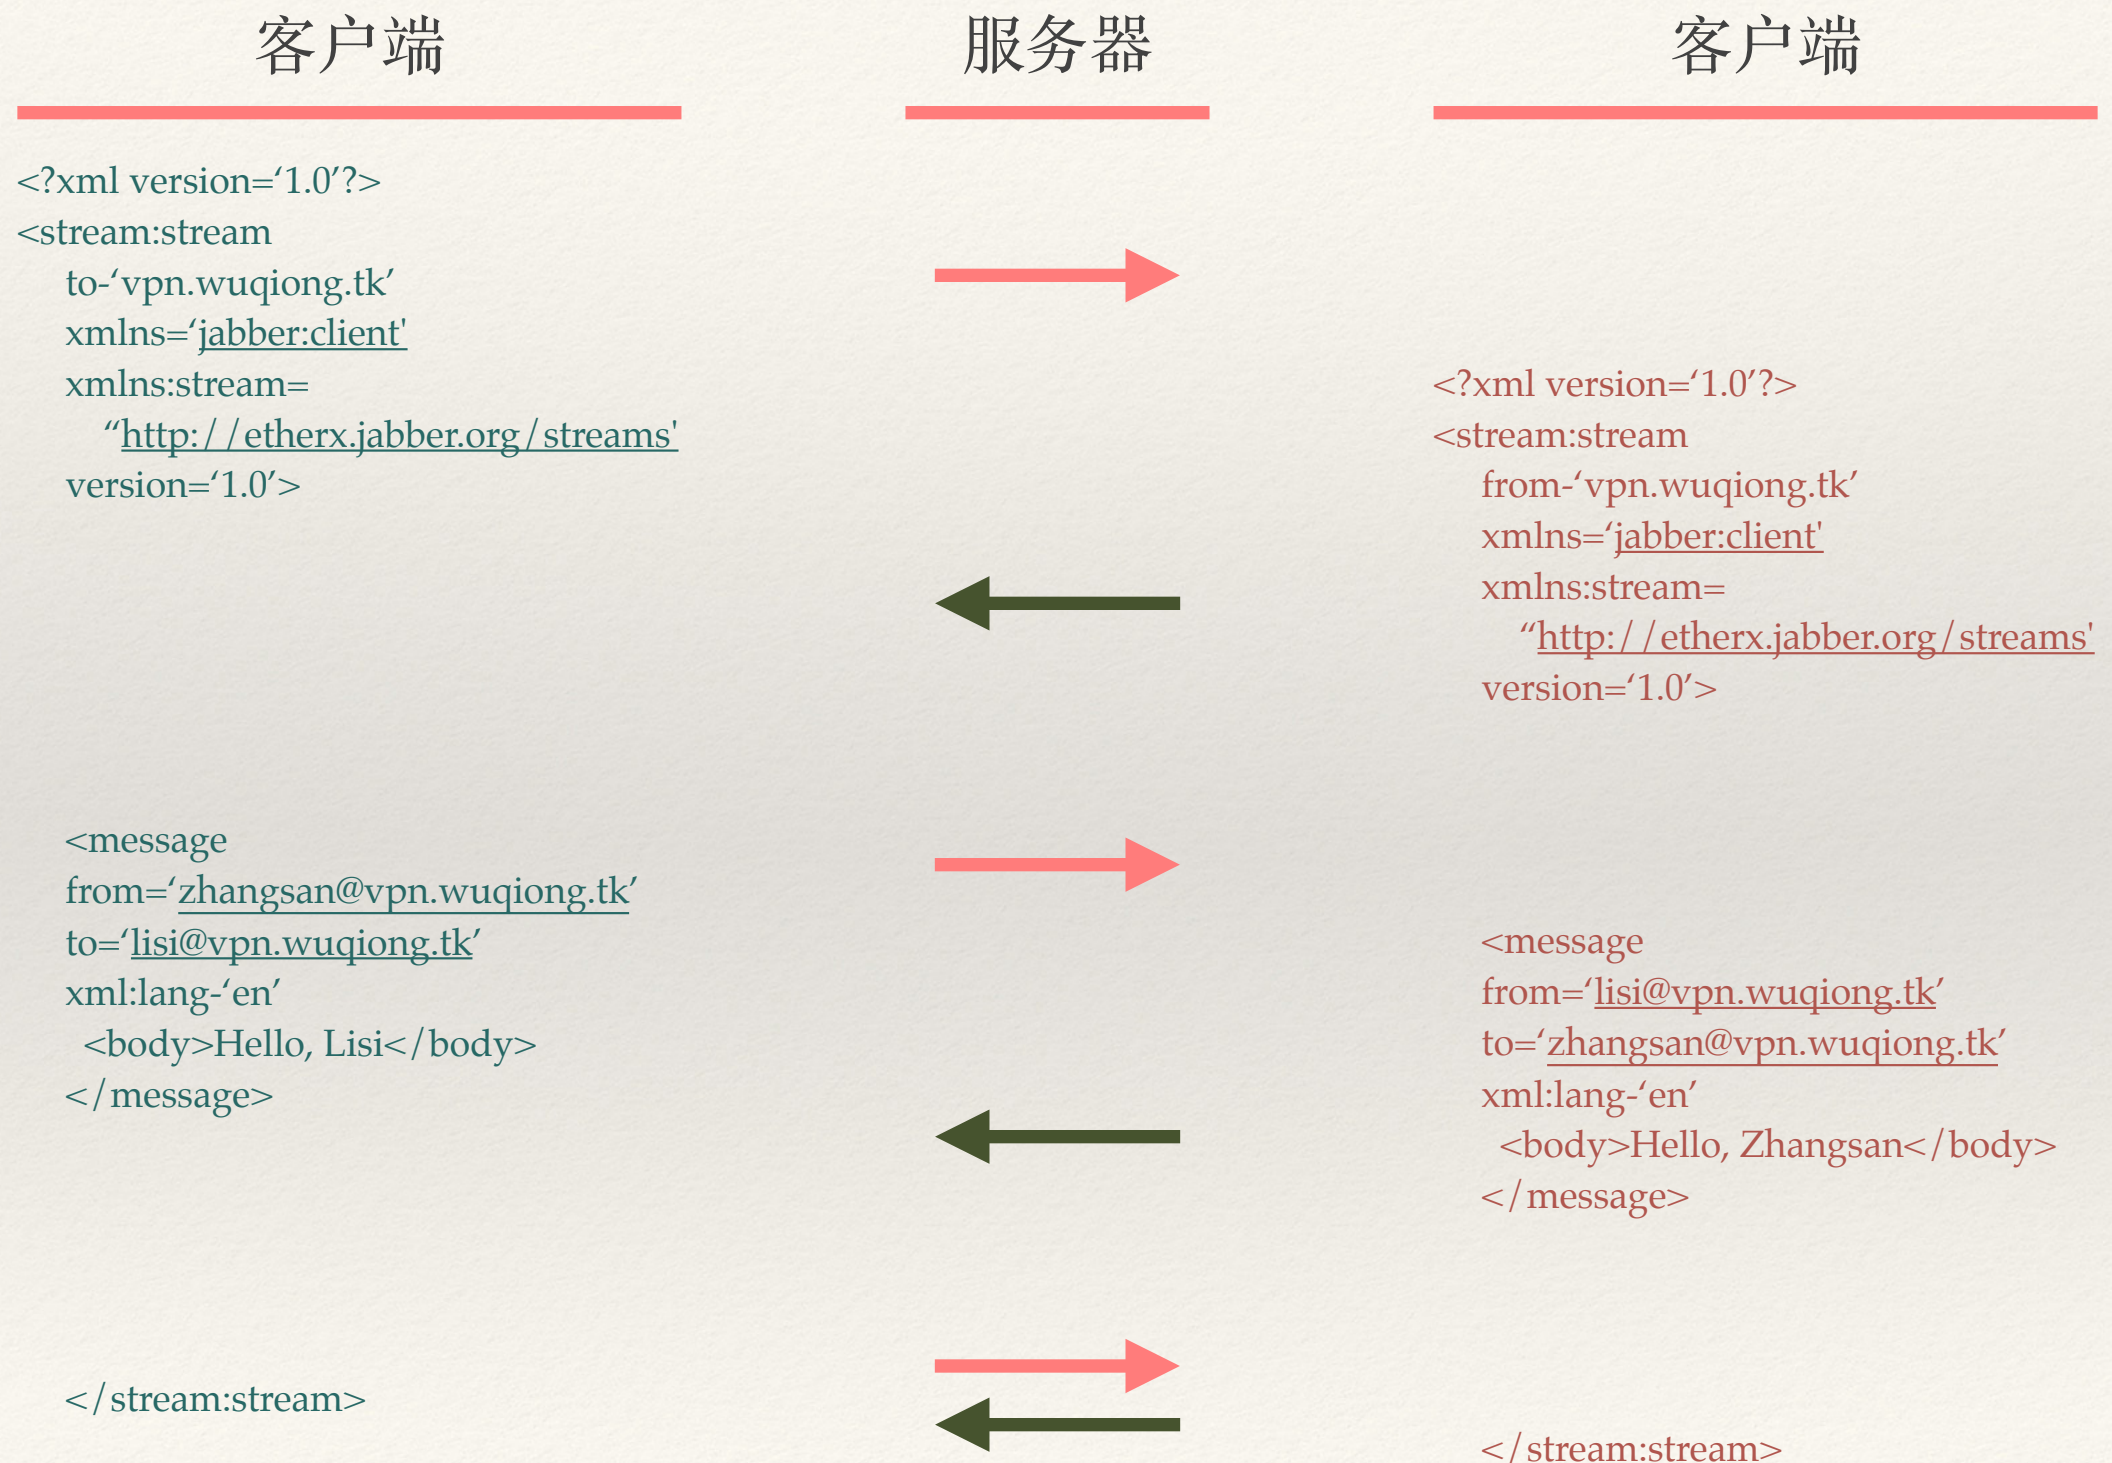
客户端

服务器

客户端

<?xml version='1.0'?>
<stream:stream
to-'vpn.wuqiong.tk'
xmlns='jabber:client'
xmlns:stream=
"http://etherx.jabber.org/streams'
version='1.0'>

<?xml version='1.0'?>
<stream:stream
from-'vpn.wuqiong.tk'
xmlns='jabber:client'
xmlns:stream=
"http://etherx.jabber.org/streams'
version='1.0'>

<message
from='zhangsan@vpn.wuqiong.tk'
to='lisi@vpn.wuqiong.tk'
xml:lang-'en'
<body>Hello, Lisi</body>
</message>

<message
from='lisi@vpn.wuqiong.tk'
to='zhangsan@vpn.wuqiong.tk'
xml:lang-'en'
<body>Hello, Zhangsan</body>
</message>

</stream:stream>

</stream:stream>